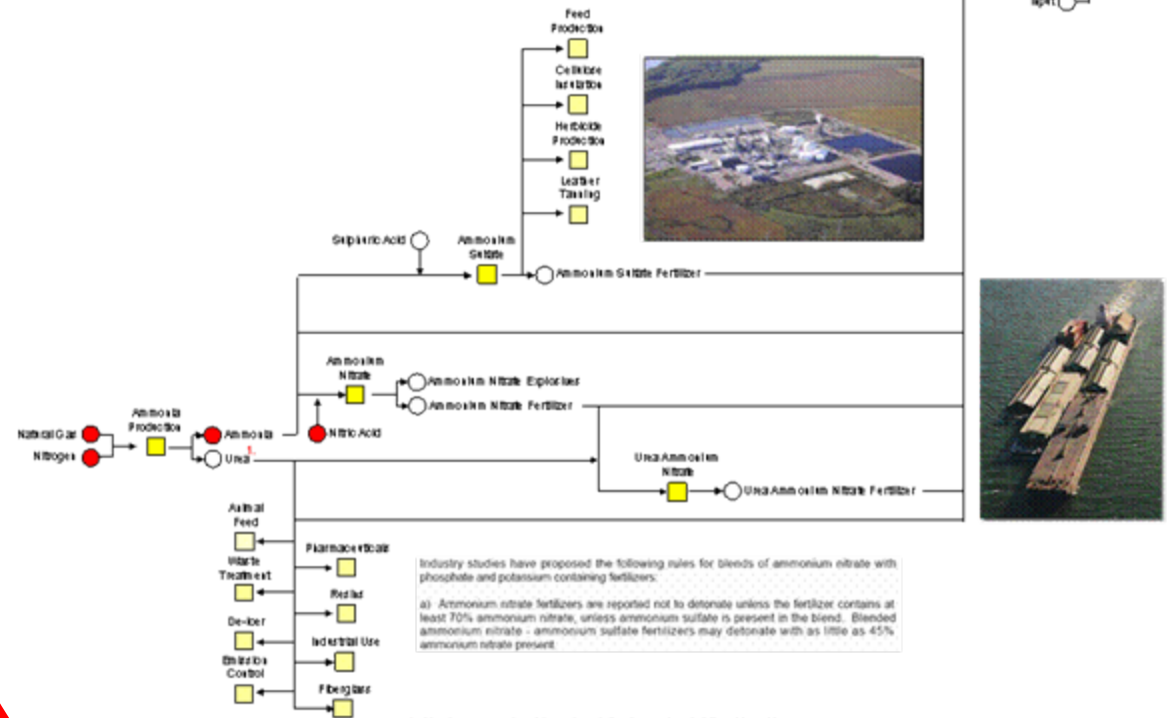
Feed Production

Cellulose Insulation

Herbicide Production

Leather Tanning

Sulphuric Acid

Ammonium Sulfate

Ammonium Sulfate Fertilizer

Ammonium Nitrate

Ammonium Nitrate Explosives

Ammonium Nitrate Fertilizer

Natural Gas

Nitrogen

Ammonia Production

Ammonia

Nitric Acid

Urea

Urea Ammonium Nitrate

Urea Ammonium Nitrate Fertilizer

Animal Feed

Waste Treatment

De-icer

Emission Control

Pharmaceuticals

Resins

Industrial Use

Fiberglass

Industry studies have proposed the following rules for blends of ammonium nitrate with phosphate and potassium containing fertilizers:

a) Ammonium nitrate fertilizers are reported not to detonate unless the fertilizer contains at least 70% ammonium nitrate, unless ammonium sulfate is present in the blend. Blended ammonium nitrate - ammonium sulfate fertilizers may detonate with as little as 45% ammonium nitrate present.